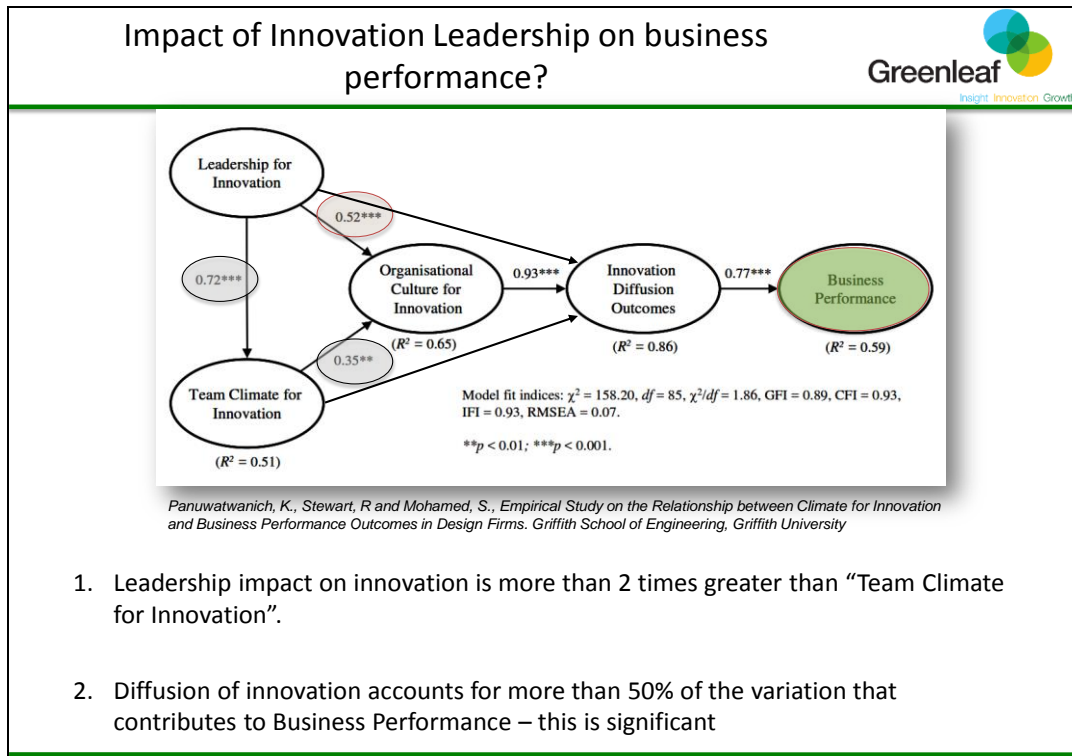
Impact of Innovation Leadership on business performance?

Greenleaf
Insight Innovation Growth

Leadership for Innovation

0.52***

0.72***

Organisational Culture for Innovation

$(R^2 = 0.65)$

0.93***

Innovation Diffusion Outcomes

$(R^2 = 0.86)$

0.77***

Business Performance

$(R^2 = 0.59)$

0.35**

Team Climate for Innovation

$(R^2 = 0.51)$

Model fit indices: $\chi^2 = 158.20$, $df = 85$, $\chi^2/df = 1.86$, GFI = 0.89, CFI = 0.93, IFI = 0.93, RMSEA = 0.07.

**$p < 0.01$; ***$p < 0.001$.

Panuwatwanich, K., Stewart, R and Mohamed, S., Empirical Study on the Relationship between Climate for Innovation and Business Performance Outcomes in Design Firms. Griffith School of Engineering, Griffith University

1. Leadership impact on innovation is more than 2 times greater than "Team Climate for Innovation".

2. Diffusion of innovation accounts for more than 50% of the variation that contributes to Business Performance – this is significant